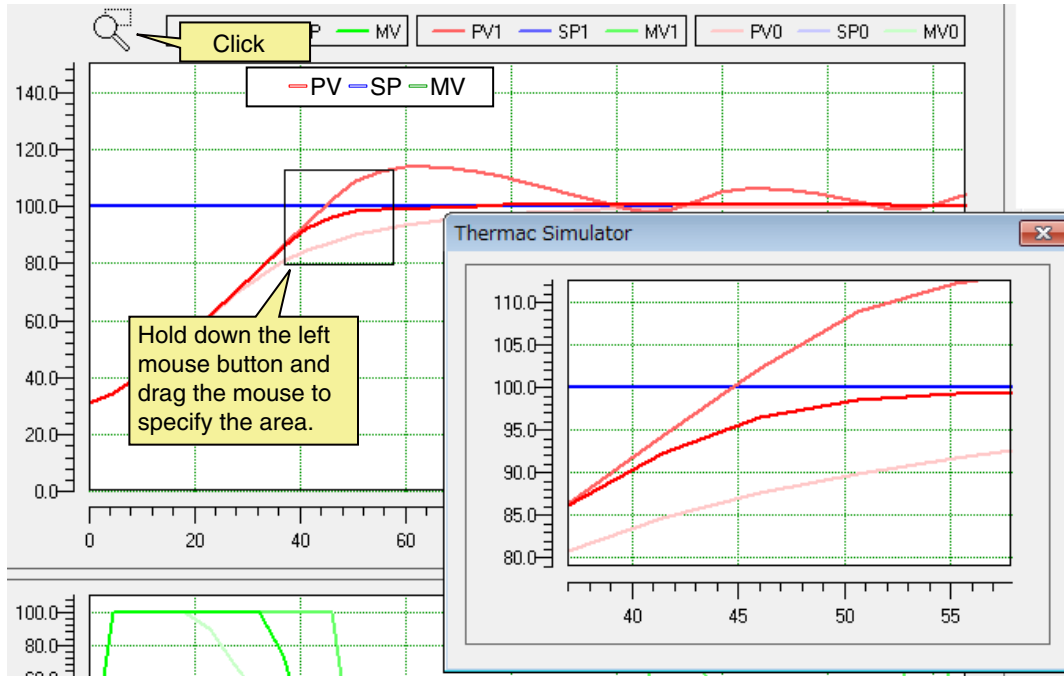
Click

P — MV — PV1 — SP1 — MV1 — PV0 — SP0 — MV0

PV SP MV

140.0
120.0
100.0
80.0
60.0
40.0
20.0
0.0

0 20 40 60

Hold down the left mouse button and drag the mouse to specify the area.

100.0
80.0
60.0

Thermac Simulator

110.0
105.0
100.0
95.0
90.0
85.0
80.0

40 45 50 55